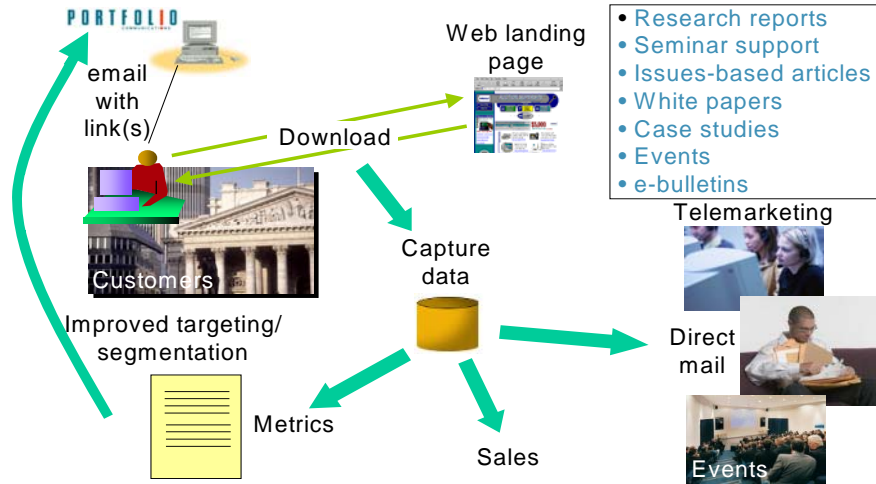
PORTFOLIO
COMMUNICATIONS

email with link(s)

Web landing page

• Research reports
• Seminar support
• Issues-based articles
• White papers
• Case studies
• Events
• e-bulletins

Download

Customers

Capture data

Telemarketing

Improved targeting/ segmentation

Direct mail

Metrics

Sales

Events